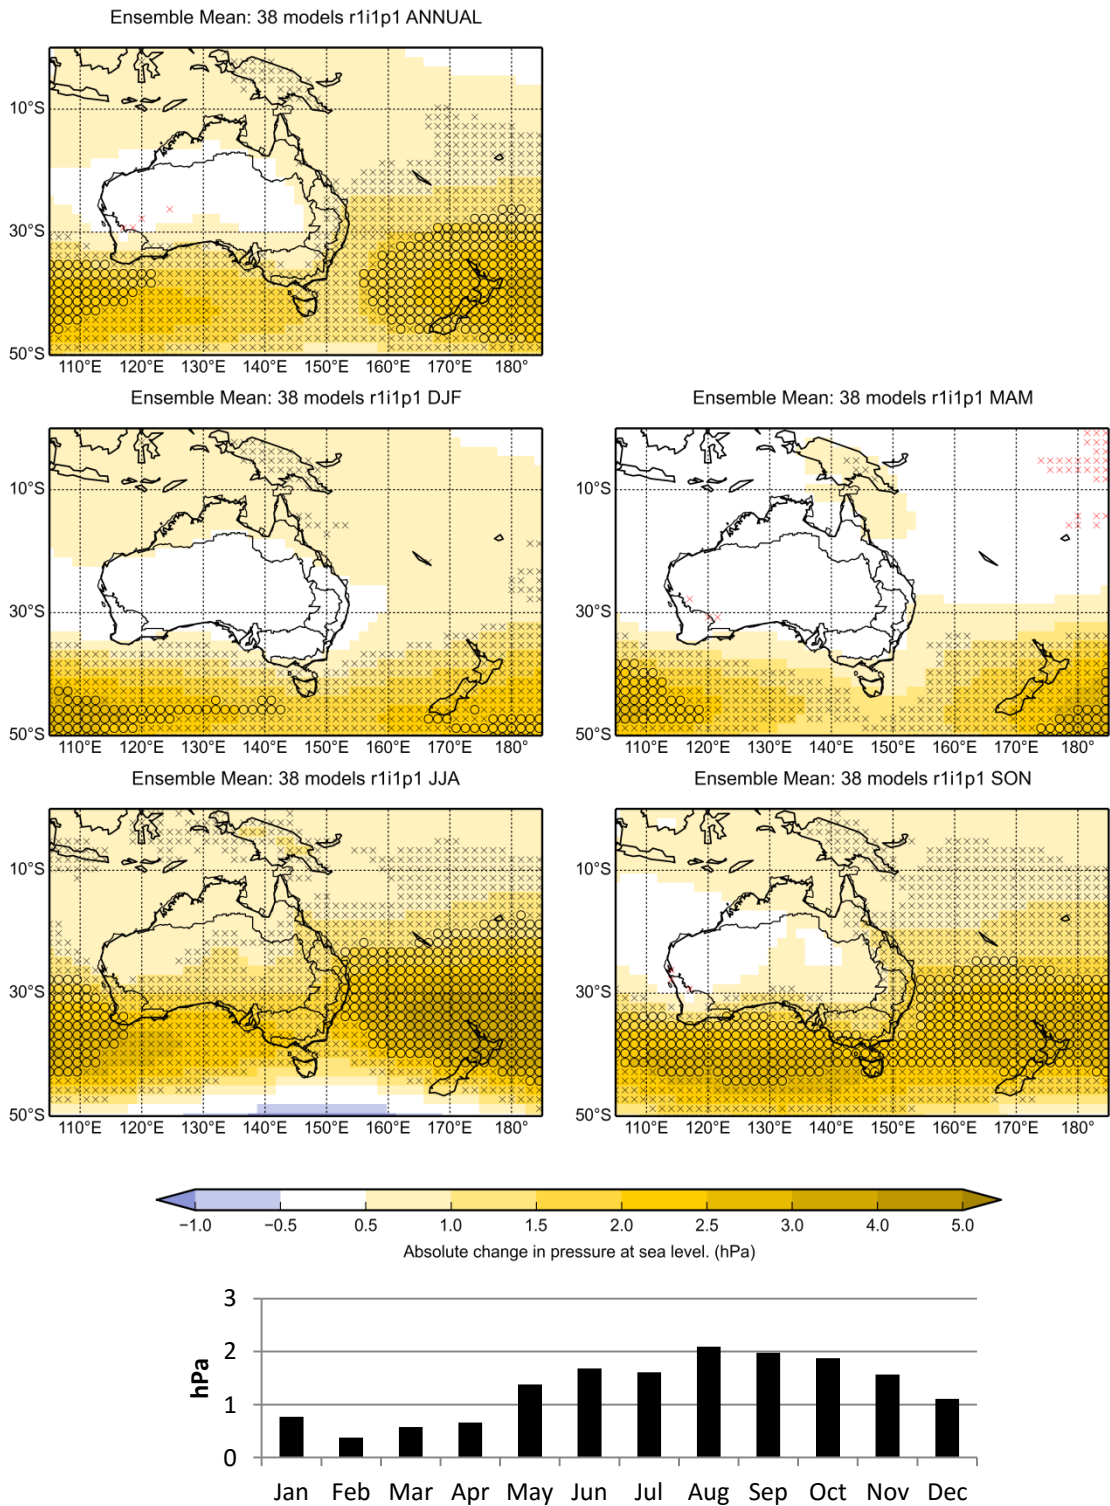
Ensemble Mean: 38 models r1i1p1 ANNUAL

10°S
30°S
50°S
110°E 120°E 130°E 140°E 150°E 160°E 170°E 180°

Ensemble Mean: 38 models r1i1p1 DJF

10°S
30°S
50°S
110°E 120°E 130°E 140°E 150°E 160°E 170°E 180°

Ensemble Mean: 38 models r1i1p1 MAM

10°S
30°S
50°S
110°E 120°E 130°E 140°E 150°E 160°E 170°E 180°

Ensemble Mean: 38 models r1i1p1 JJA

10°S
30°S
50°S
110°E 120°E 130°E 140°E 150°E 160°E 170°E 180°

Ensemble Mean: 38 models r1i1p1 SON

10°S
30°S
50°S
110°E 120°E 130°E 140°E 150°E 160°E 170°E 180°

−1.0 −0.5 0.5 1.0 1.5 2.0 2.5 3.0 4.0 5.0
Absolute change in pressure at sea level. (hPa)

3
2
1
0
hPa
Jan Feb Mar Apr May Jun Jul Aug Sep Oct Nov Dec